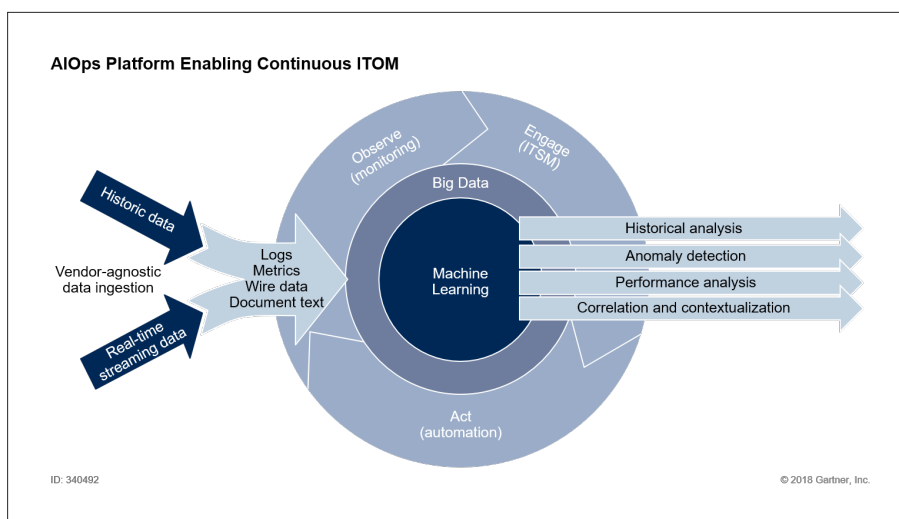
AIOps Platform Enabling Continuous ITOM

Observe (monitoring)

Engage (ITSM)

Big Data

Historic data

Vendor-agnostic data ingestion

Real-time streaming data

Logs
Metrics
Wire data
Document text

Machine Learning

Historical analysis

Anomaly detection

Performance analysis

Correlation and contextualization

Act (automation)

ID: 340492

© 2018 Gartner, Inc.